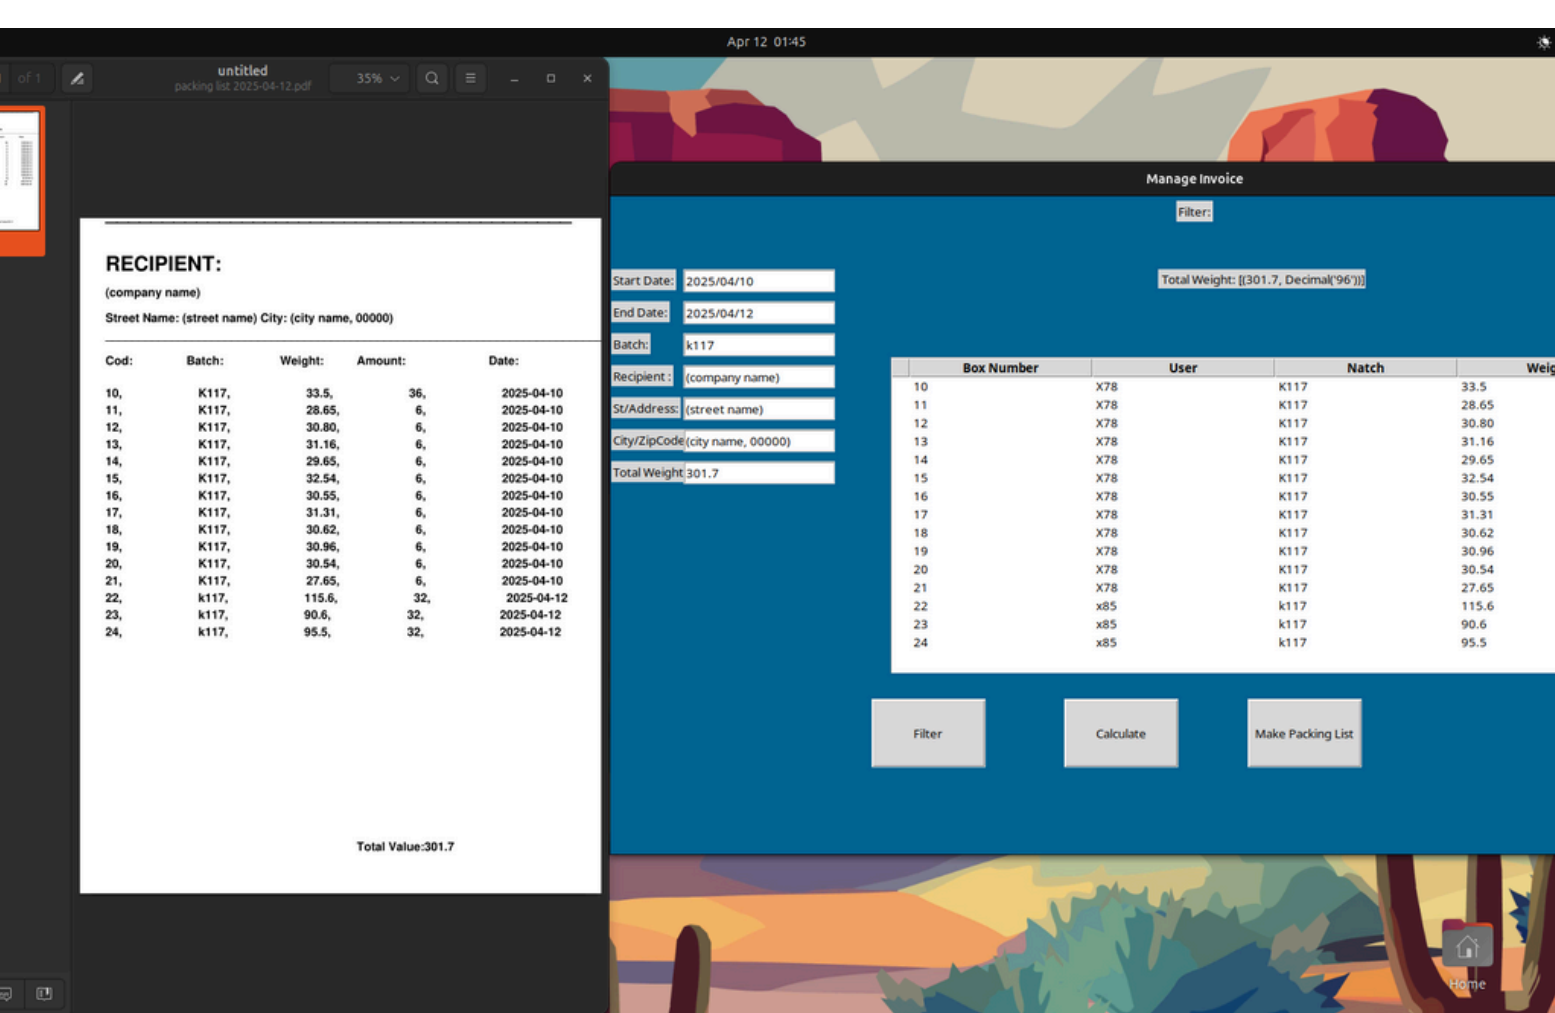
Apr 12 01:45

of 1

untitled
packing list 2025-04-12.pdf

35%

RECIPIENT:

(company name)

Street Name: (street name) City: (city name, 00000)

| Cod: | Batch: | Weight: | Amount: | Date: |
|---|---|---|---|---|
| 10, | K117, | 33.5, | 36, | 2025-04-10 |
| 11, | K117, | 28.65, | 6, | 2025-04-10 |
| 12, | K117, | 30.80, | 6, | 2025-04-10 |
| 13, | K117, | 31.16, | 6, | 2025-04-10 |
| 14, | K117, | 29.65, | 6, | 2025-04-10 |
| 15, | K117, | 32.54, | 6, | 2025-04-10 |
| 16, | K117, | 30.55, | 6, | 2025-04-10 |
| 17, | K117, | 31.31, | 6, | 2025-04-10 |
| 18, | K117, | 30.62, | 6, | 2025-04-10 |
| 19, | K117, | 30.96, | 6, | 2025-04-10 |
| 20, | K117, | 30.54, | 6, | 2025-04-10 |
| 21, | K117, | 27.65, | 6, | 2025-04-10 |
| 22, | k117, | 115.6, | 32, | 2025-04-12 |
| 23, | k117, | 90.6, | 32, | 2025-04-12 |
| 24, | k117, | 95.5, | 32, | 2025-04-12 |

Total Value:301.7

Manage Invoice

Filter:

Start Date: 2025/04/10
End Date: 2025/04/12
Batch: k117
Recipient : (company name)
St/Address: (street name)
City/ZipCode (city name, 00000)
Total Weight 301.7

Total Weight: [(301.7, Decimal('96'))]

| Box Number | User | Natch | Weig |
|---|---|---|---|
| 10 | X78 | K117 | 33.5 |
| 11 | X78 | K117 | 28.65 |
| 12 | X78 | K117 | 30.80 |
| 13 | X78 | K117 | 31.16 |
| 14 | X78 | K117 | 29.65 |
| 15 | X78 | K117 | 32.54 |
| 16 | X78 | K117 | 30.55 |
| 17 | X78 | K117 | 31.31 |
| 18 | X78 | K117 | 30.62 |
| 19 | X78 | K117 | 30.96 |
| 20 | X78 | K117 | 30.54 |
| 21 | X78 | K117 | 27.65 |
| 22 | x85 | k117 | 115.6 |
| 23 | x85 | k117 | 90.6 |
| 24 | x85 | k117 | 95.5 |

Filter
Calculate
Make Packing List

Home